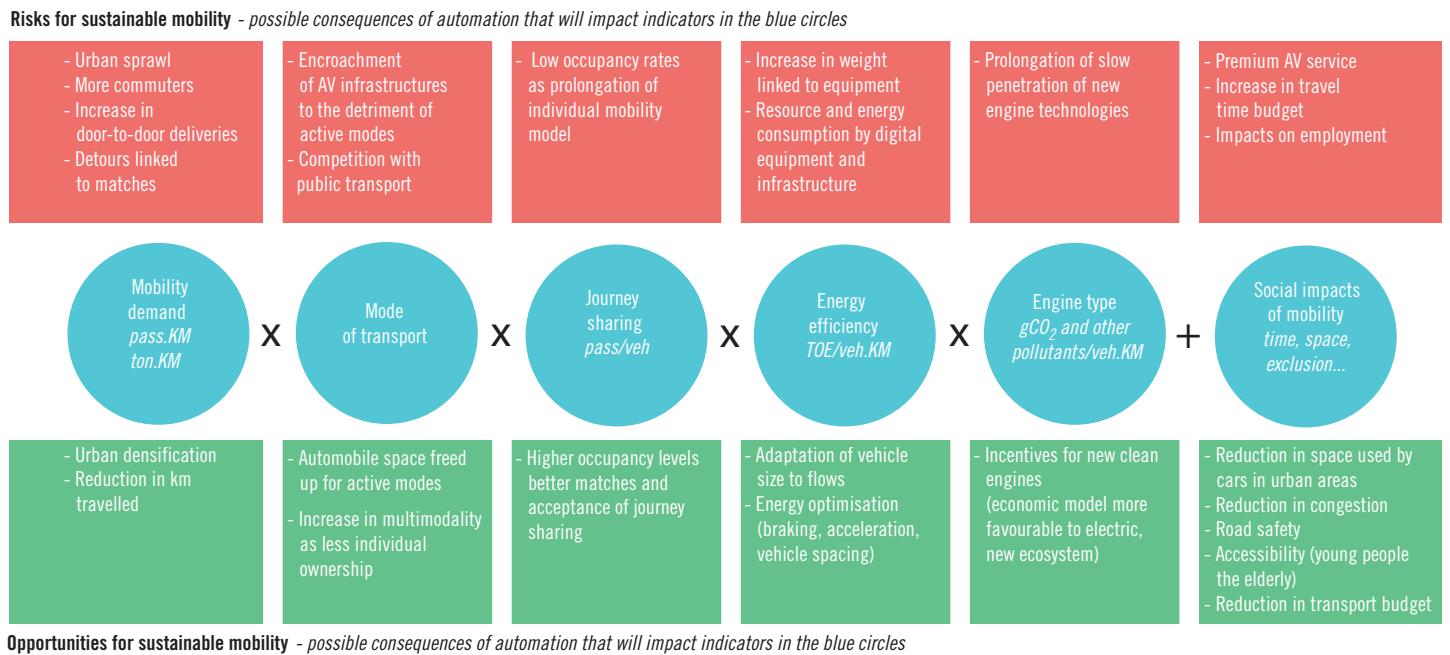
**Risks for sustainable mobility** - *possible consequences of automation that will impact indicators in the blue circles*

- Urban sprawl
- More commuters
- Increase in door-to-door deliveries
- Detours linked to matches

- Encroachment of AV infrastructures to the detriment of active modes
- Competition with public transport

- Low occupancy rates as prolongation of individual mobility model

- Increase in weight linked to equipment
- Resource and energy consumption by digital equipment and infrastructure

- Prolongation of slow penetration of new engine technologies

- Premium AV service
- Increase in travel time budget
- Impacts on employment

Mobility demand *pass.KM* *ton.KM*

x

Mode of transport

x

Journey sharing *pass/veh*

x

Energy efficiency *TOE/veh.KM*

x

Engine type *$gCO_2$ and other pollutants/veh.KM*

+

Social impacts of mobility *time, space, exclusion...*

- Urban densification
- Reduction in km travelled

- Automobile space freed up for active modes
- Increase in multimodality as less individual ownership

- Higher occupancy levels better matches and acceptance of journey sharing

- Adaptation of vehicle size to flows
- Energy optimisation (braking, acceleration, vehicle spacing)

- Incentives for new clean engines (economic model more favourable to electric, new ecosystem)

- Reduction in space used by cars in urban areas
- Reduction in congestion
- Road safety
- Accessibility (young people the elderly)
- Reduction in transport budget

**Opportunities for sustainable mobility** - *possible consequences of automation that will impact indicators in the blue circles*